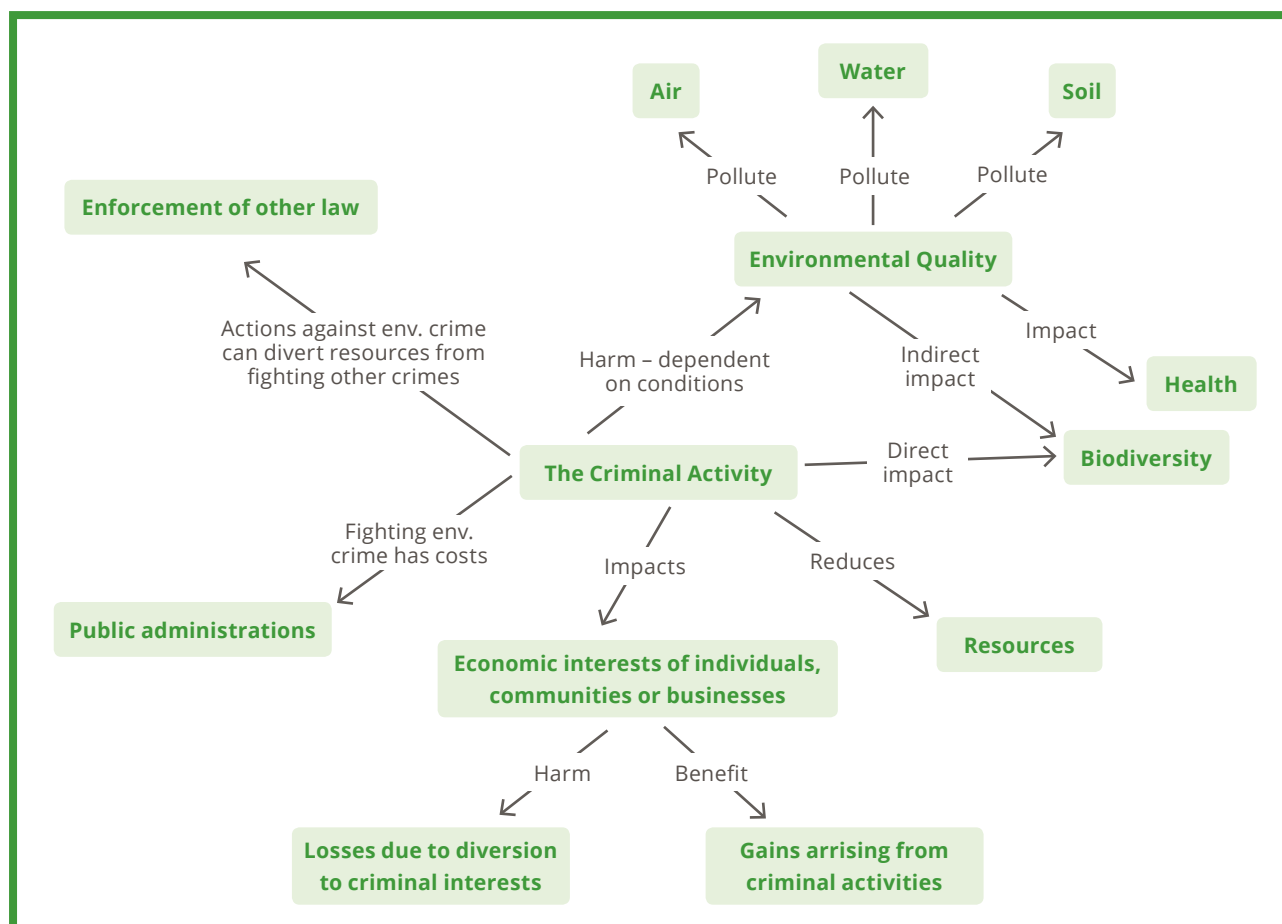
Air

Water

Soil

Pollute

Pollute

Pollute

Enforcement of other law

Environmental Quality

Actions against env. crime can divert resources from fighting other crimes

Harm – dependent on conditions

Indirect impact

Impact

Health

Biodiversity

The Criminal Activity

Direct impact

Fighting env. crime has costs

Impacts

Reduces

Public administrations

Resources

Economic interests of individuals, communities or businesses

Harm

Benefit

Losses due to diversion to criminal interests

Gains arrising from criminal activities